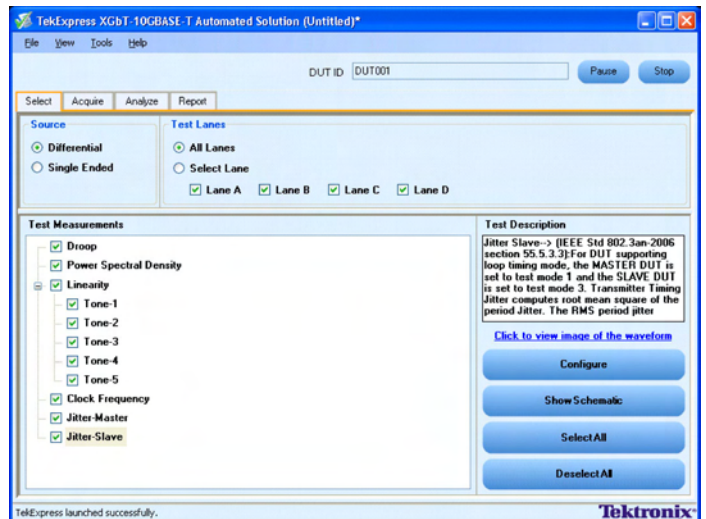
TekExpress XGbT-10GBASE-T Automated Solution (Untitled)*

File View Tools Help

DUT ID DUT001

Pause Stop

Select Acquire Analyze Report

Source

Differential

Single Ended

Test Lanes

All Lanes

Select Lane

Lane A Lane B Lane C Lane D

Test Measurements

Droop

Power Spectral Density

Linearity

Tone-1

Tone-2

Tone-3

Tone-4

Tone-5

Clock Frequency

Jitter-Master

Jitter-Slave

Test Description

Jitter Slave--> (IEEE Std 802.3an-2006 section 55.5.3.3):For DUT supporting loop timing mode, the MASTER DUT is set to test mode 1 and the SLAVE DUT is set to test mode 3. Transmitter Timing Jitter computes root mean square of the period Jitter. The RMS period jitter

Click to view image of the waveform

Configure

Show Schematic

Select All

Deselect All

TekExpress launched successfully.

Tektronix